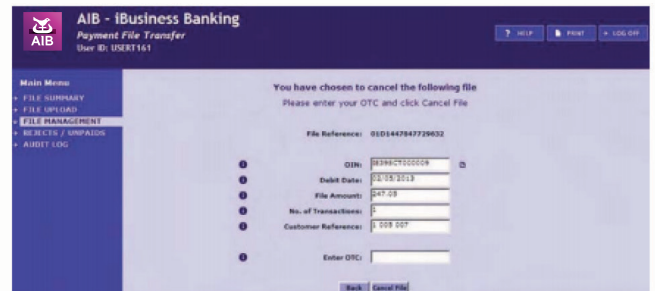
AIB

AIB - iBusiness Banking

Payment File Transfer

User ID: USERT161

? HELP

PRINT

LOG OFF

Main Menu

FILE SUMMARY

FILE UPLOAD

FILE MANAGEMENT

REJECTS / UNPAIDS

AUDIT LOG

You have chosen to cancel the following file

Please enter your OTC and click Cancel File

File Reference: 01D1447047729632

OIN: 0E398CT000009

Debit Date: 02/05/2013

File Amount: 247.05

No. of Transactions: 1

Customer Reference: 1 005 007

Enter OTC:

Back

Cancel File